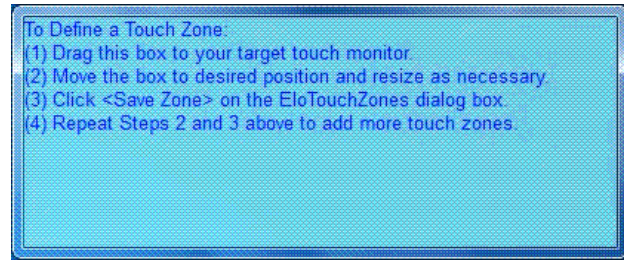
To Define a Touch Zone:
(1) Drag this box to your target touch monitor.
(2) Move the box to desired position and resize as necessary.
(3) Click <Save Zone> on the EloTouchZones dialog box.
(4) Repeat Steps 2 and 3 above to add more touch zones.